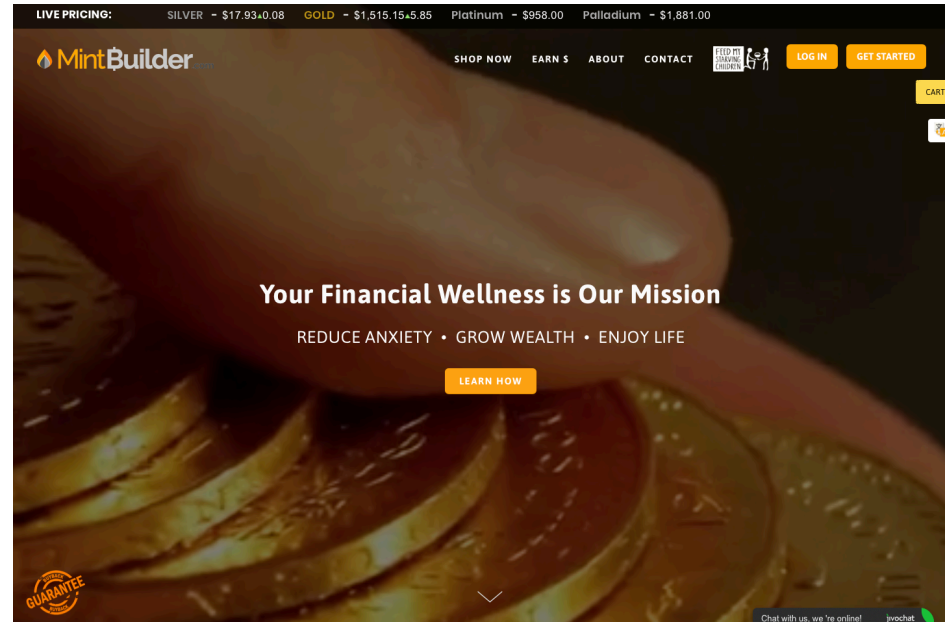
LIVE PRICING: SILVER - $17.93▲0.08 GOLD - $1,515.15▲5.85 Platinum - $958.00 Palladium - $1,881.00

MintBuilder

SHOP NOW EARN $ ABOUT CONTACT FEED MY STARVING CHILDREN LOG IN GET STARTED

CART

Your Financial Wellness is Our Mission

REDUCE ANXIETY • GROW WEALTH • ENJOY LIFE

LEARN HOW

GUARANTEE

Chat with us, we're online! jivochat